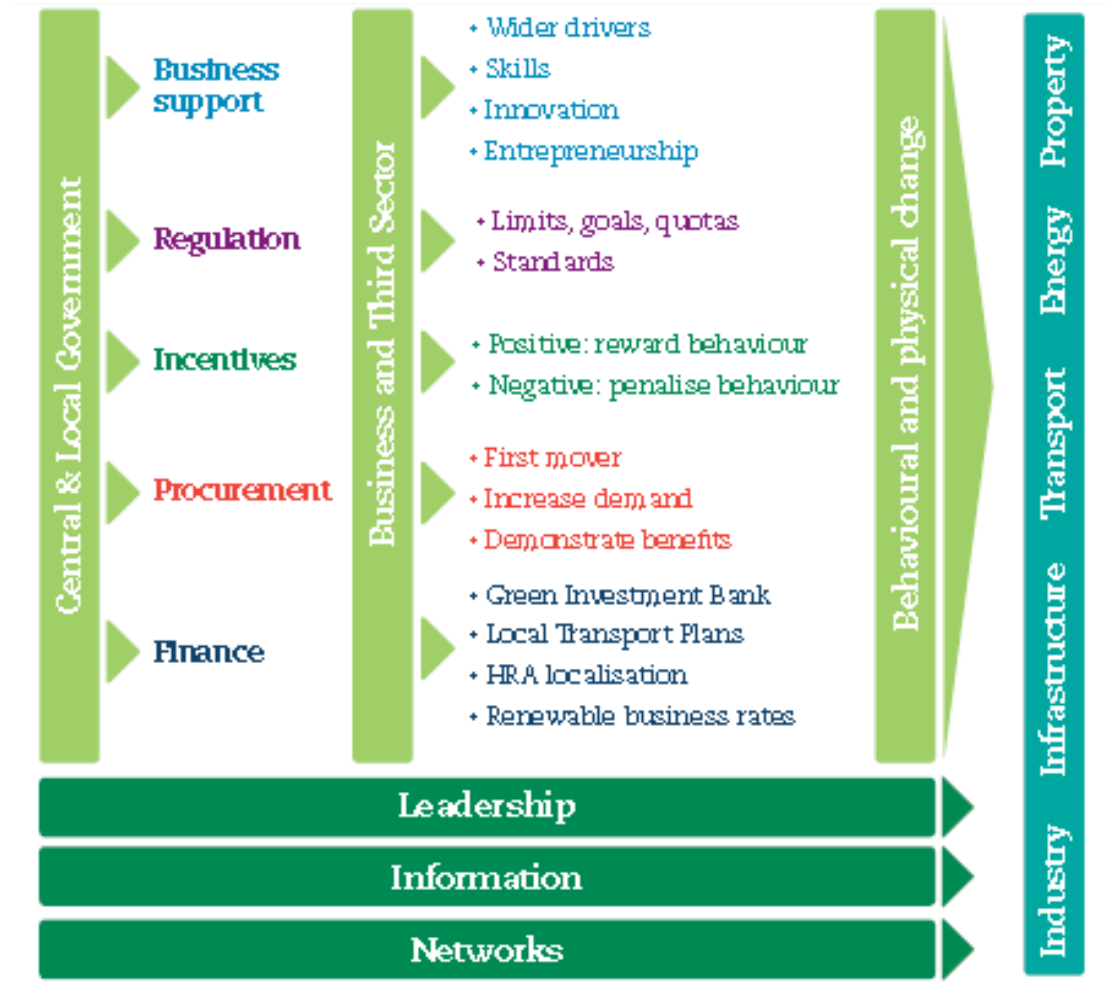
Central & Local Government

Business support

Regulation

Incentives

Procurement

Finance

Business and Third Sector

• Wider drivers
• Skills
• Innovation
• Entrepreneurship

• Limits, goals, quotas
• Standards

• Positive: reward behaviour
• Negative: penalise behaviour

• First mover
• Increase demand
• Demonstrate benefits

• Green Investment Bank
• Local Transport Plans
• HRA localisation
• Renewable business rates

Behavioural and physical change

Property Energy Transport Infrastructure Industry

Leadership

Information

Networks